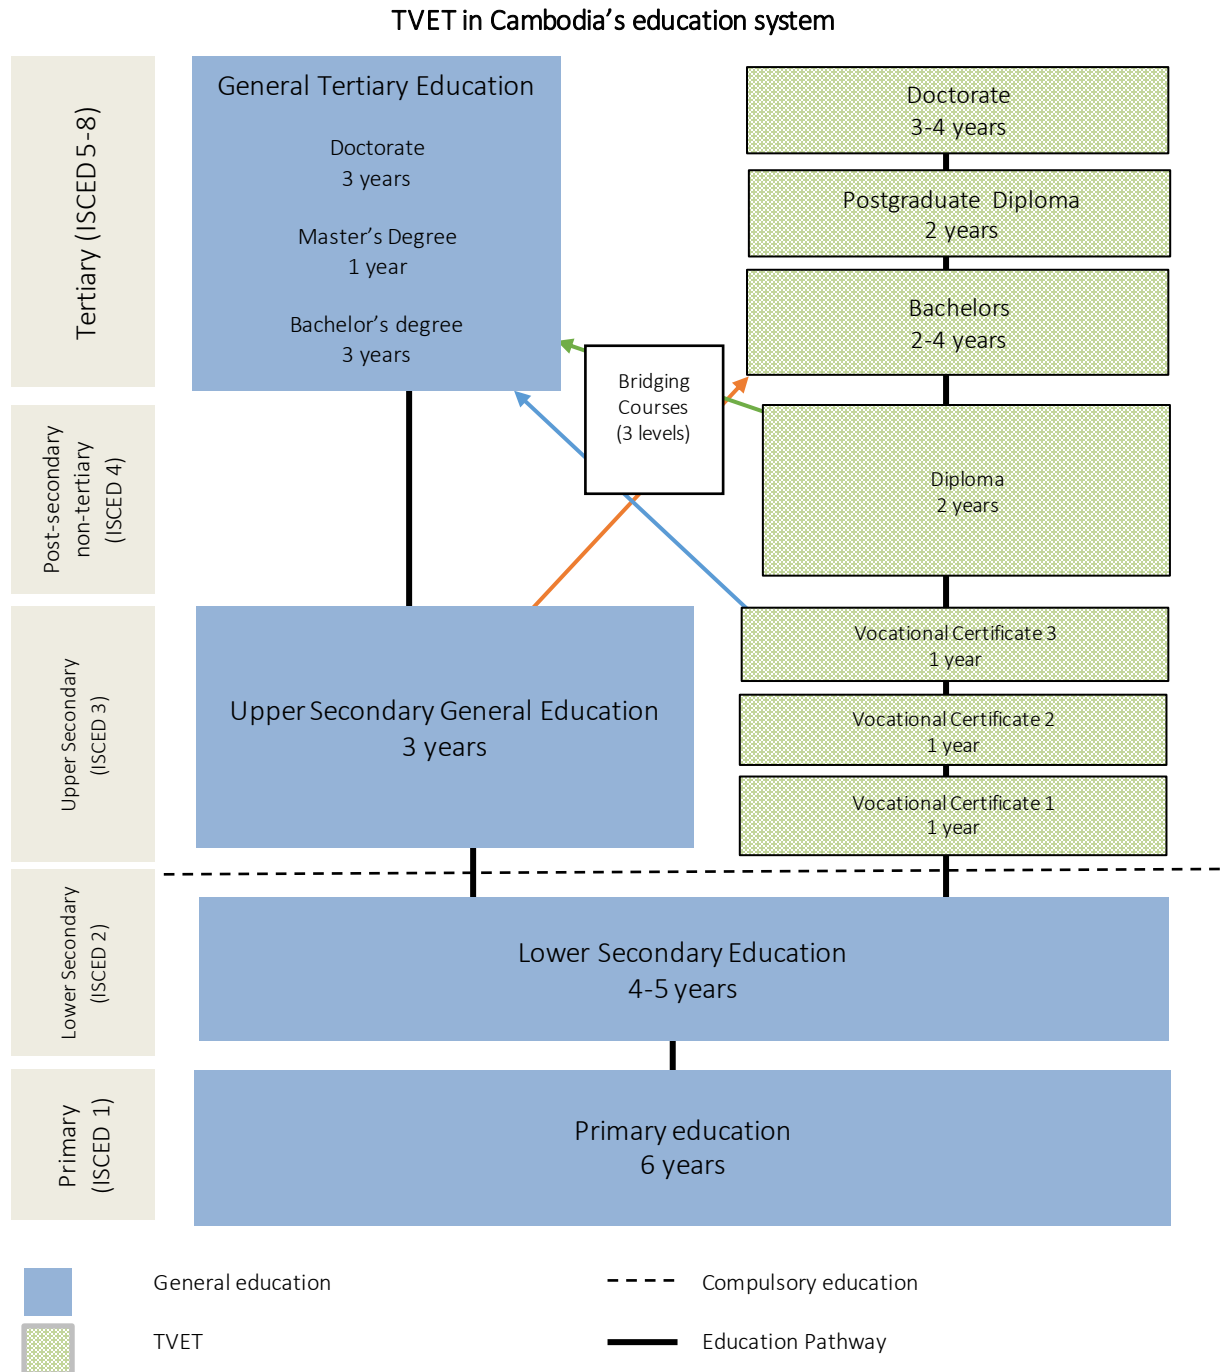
TVET in Cambodia's education system

Tertiary (ISCED 5-8)

General Tertiary Education

Doctorate
3 years

Master's Degree
1 year

Bachelor's degree
3 years

Doctorate
3-4 years

Postgraduate Diploma
2 years

Bachelors
2-4 years

Bridging Courses (3 levels)

Post-secondary non-tertiary (ISCED 4)

Diploma
2 years

Upper Secondary (ISCED 3)

Upper Secondary General Education
3 years

Vocational Certificate 3
1 year

Vocational Certificate 2
1 year

Vocational Certificate 1
1 year

Lower Secondary (ISCED 2)

Lower Secondary Education
4-5 years

Primary (ISCED 1)

Primary education
6 years

General education

TVET

Compulsory education

Education Pathway